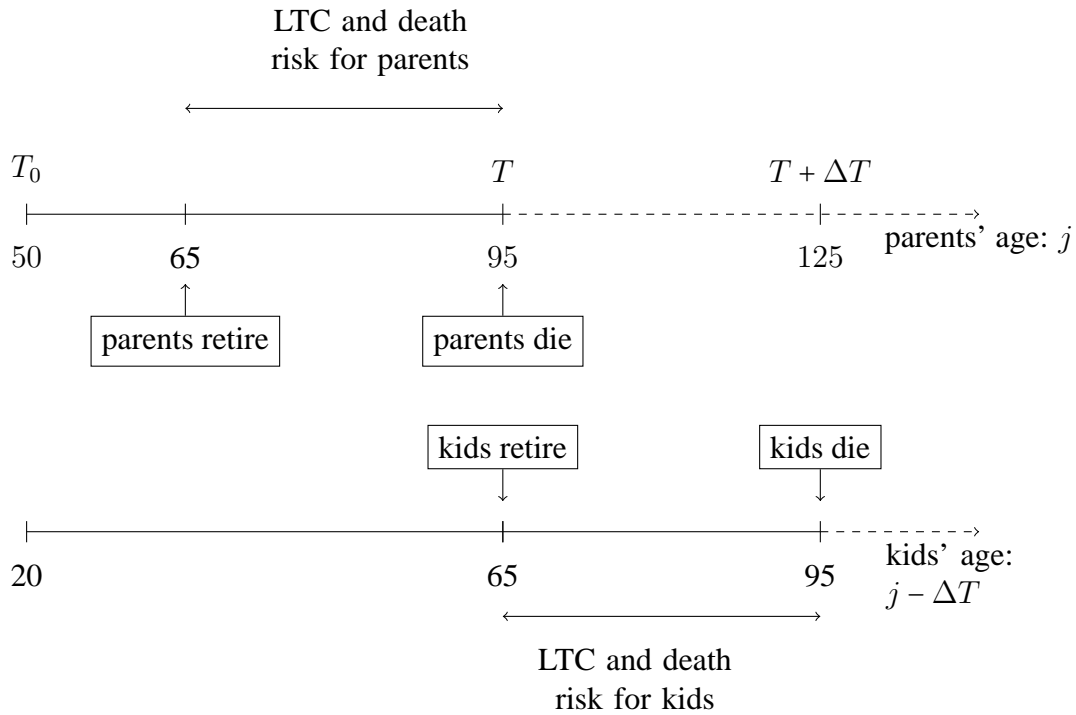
LTC and death risk for parents

$T_0$

$T$

$T + \Delta T$

50

65

95

125

parents' age: $j$

parents retire

parents die

kids retire

kids die

20

65

95

kids' age: $j - \Delta T$

LTC and death risk for kids